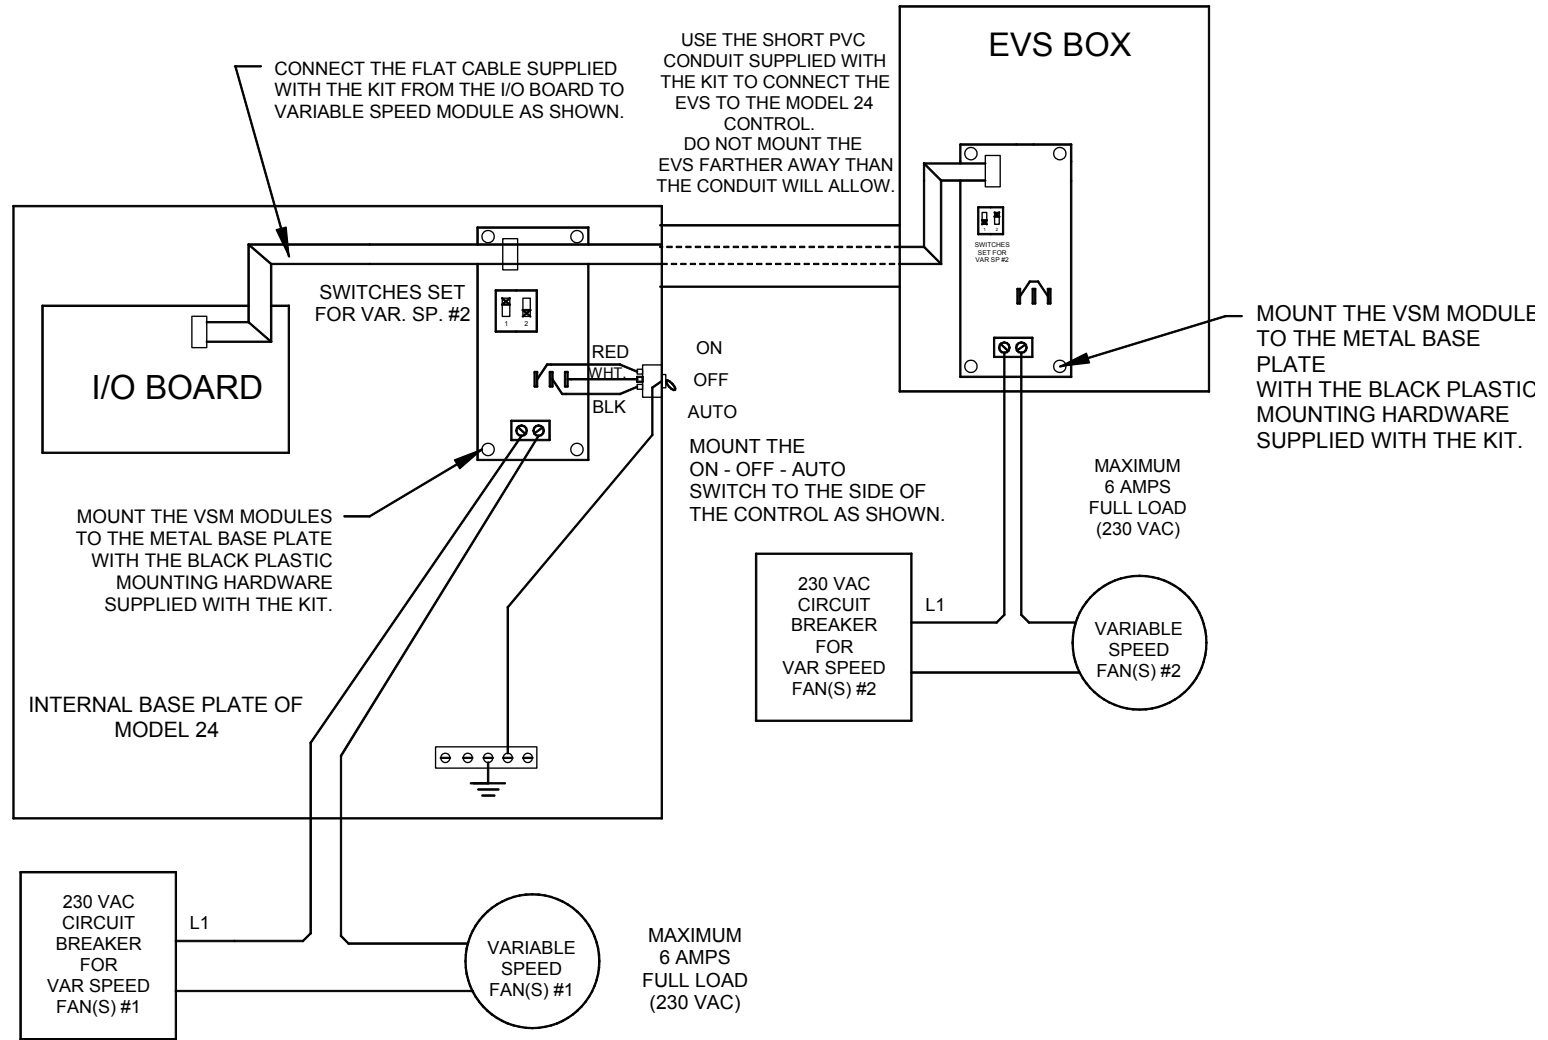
CONNECT THE FLAT CABLE SUPPLIED WITH THE KIT FROM THE I/O BOARD TO VARIABLE SPEED MODULE AS SHOWN.

USE THE SHORT PVC CONDUIT SUPPLIED WITH THE KIT TO CONNECT THE EVS TO THE MODEL 24 CONTROL.
DO NOT MOUNT THE EVS FARTHER AWAY THAN THE CONDUIT WILL ALLOW.

EVS BOX

SWITCHES SET FOR VAR SP #2

SWITCHES SET FOR VAR. SP. #2

1 2

I/O BOARD

RED
WHT.
BLK

ON
OFF
AUTO

MOUNT THE VSM MODULE TO THE METAL BASE PLATE
WITH THE BLACK PLASTIC MOUNTING HARDWARE SUPPLIED WITH THE KIT.

MOUNT THE ON - OFF - AUTO SWITCH TO THE SIDE OF THE CONTROL AS SHOWN.

MAXIMUM 6 AMPS FULL LOAD (230 VAC)

MOUNT THE VSM MODULES TO THE METAL BASE PLATE WITH THE BLACK PLASTIC MOUNTING HARDWARE SUPPLIED WITH THE KIT.

230 VAC CIRCUIT BREAKER FOR VAR SPEED FAN(S) #2

L1

VARIABLE SPEED FAN(S) #2

INTERNAL BASE PLATE OF MODEL 24

230 VAC CIRCUIT BREAKER FOR VAR SPEED FAN(S) #1

L1

VARIABLE SPEED FAN(S) #1

MAXIMUM 6 AMPS FULL LOAD (230 VAC)